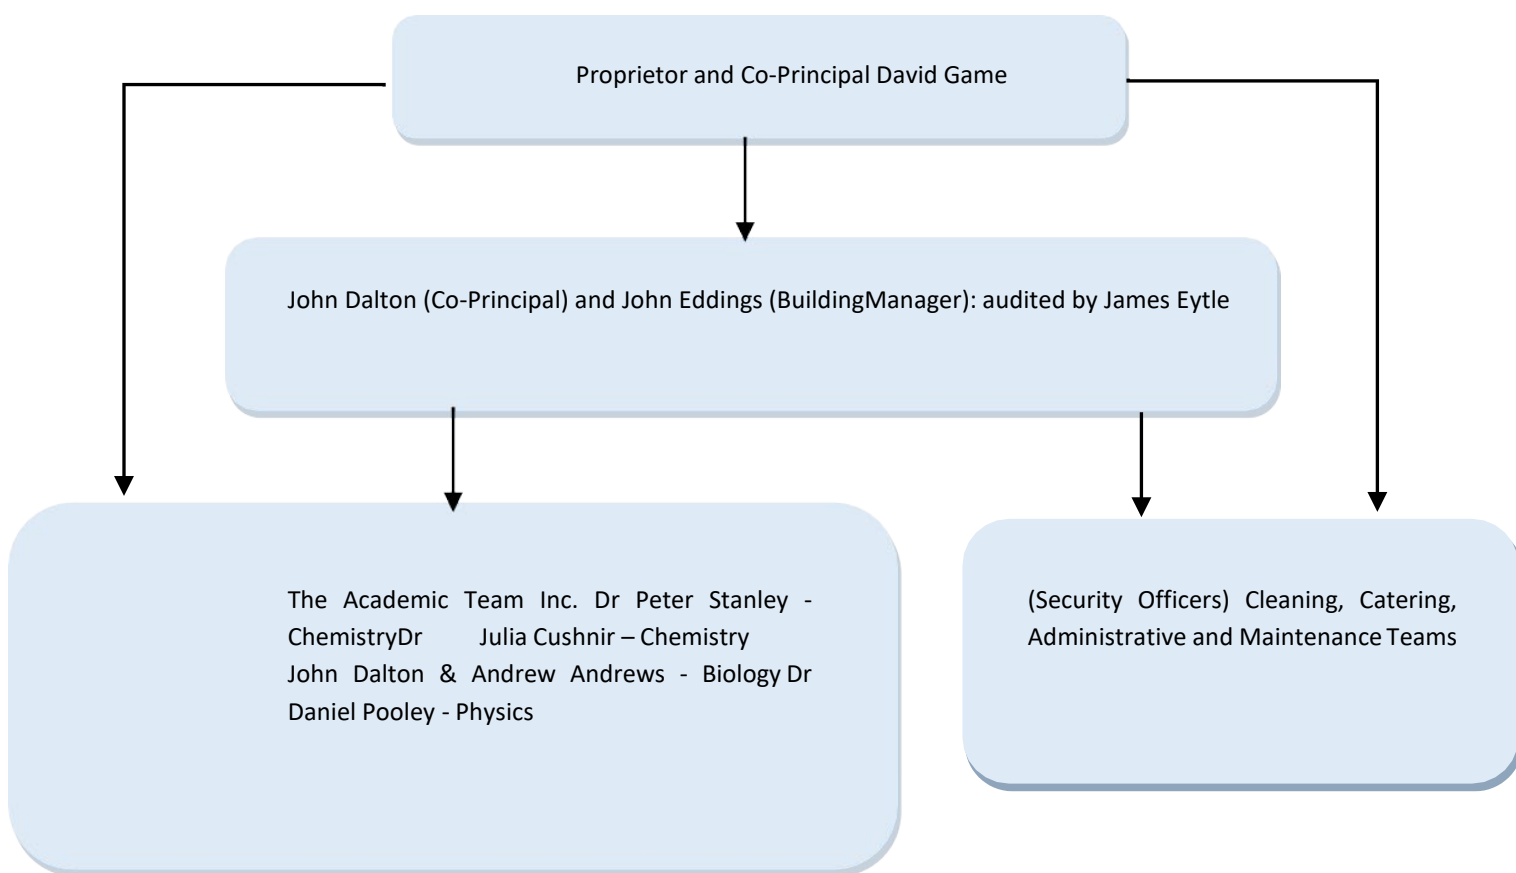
Proprietor and Co-Principal David Game

John Dalton (Co-Principal) and John Eddings (BuildingManager): audited by James Eytle

The Academic Team Inc. Dr Peter Stanley - ChemistryDr Julia Cushnir – Chemistry John Dalton & Andrew Andrews - Biology Dr Daniel Pooley - Physics

(Security Officers) Cleaning, Catering, Administrative and Maintenance Teams